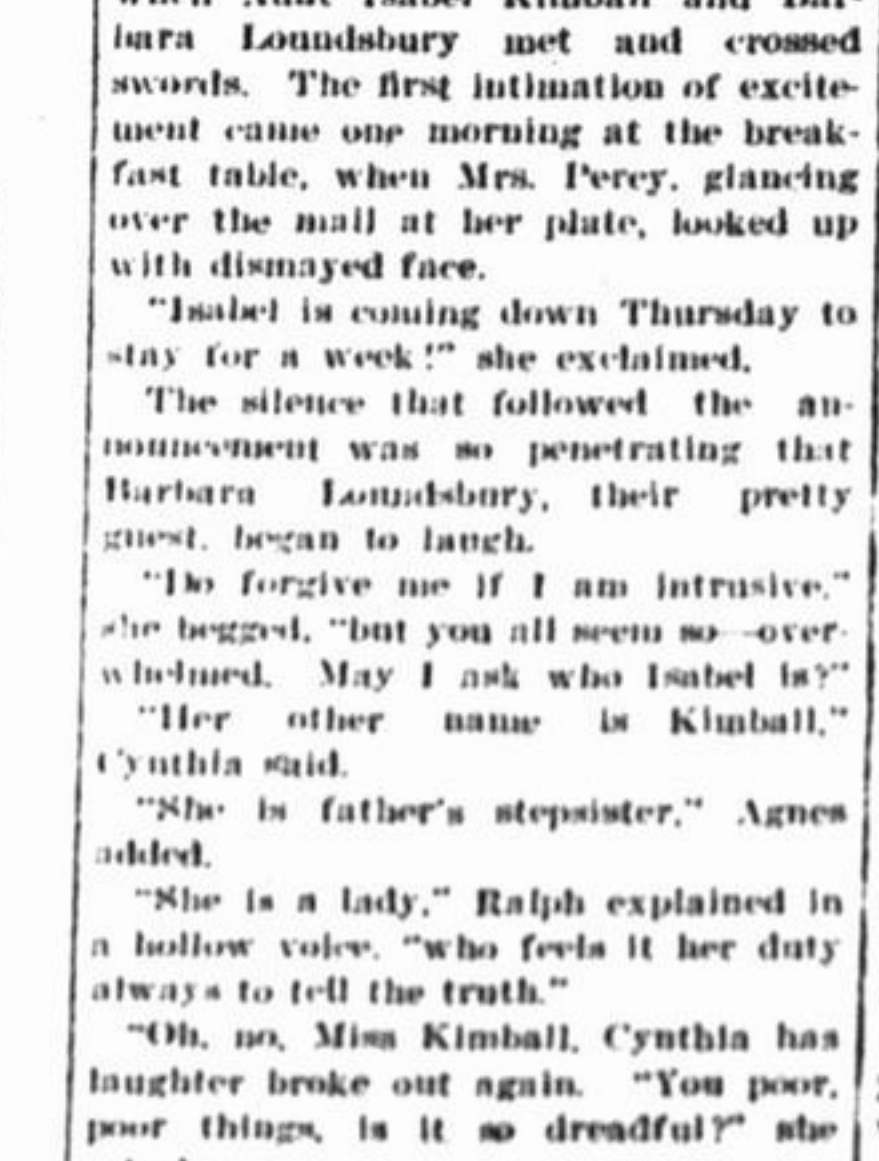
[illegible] Barbara Loundsbury met and crossed swords. The first intimation of excitement came one morning at the breakfast table, when Mrs. Percy, glancing over the mail at her plate, looked up with dismayed face.

"Isabel is coming down Thursday to stay for a week!" she exclaimed.

The silence that followed the announcement was so penetrating that Barbara Loundsbury, their pretty guest, began to laugh.

"Do forgive me if I am intrusive," she begged, "but you all seem so overwhelmed. May I ask who Isabel is?"

"Her other name is Kimball," Cynthia said.

"She is father's stepsister," Agnes added.

"She is a lady," Ralph explained in a hollow voice, "who feels it her duty always to tell the truth."

"Oh, no, Miss Kimball, Cynthia has laughter broke out again. "You poor, poor things, is it so dreadful?" she